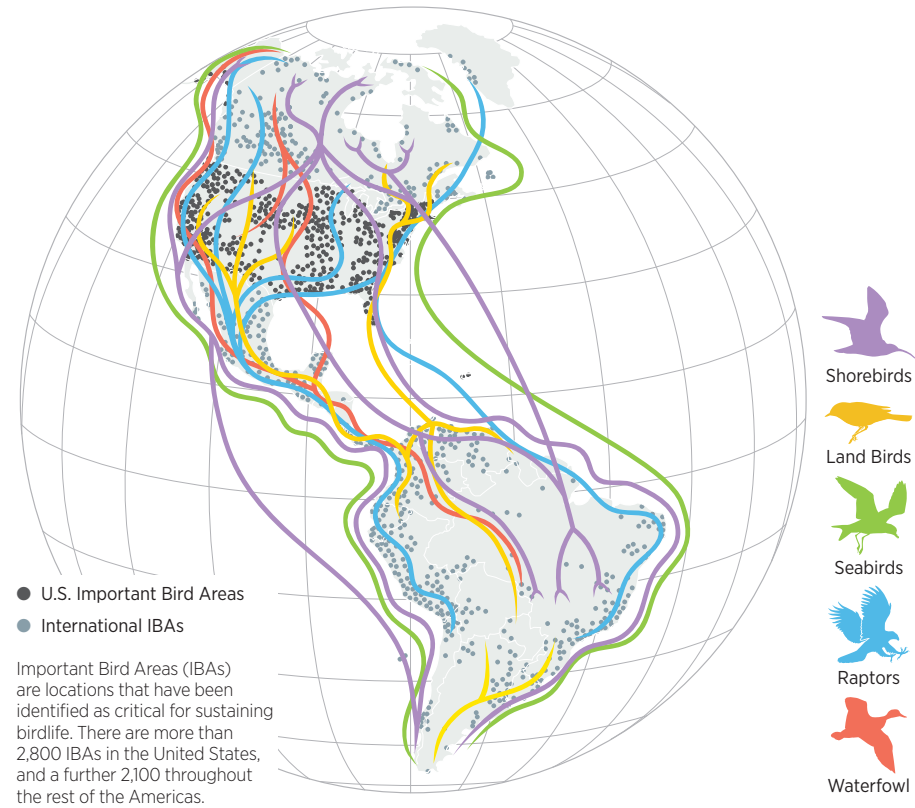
U.S. Important Bird Areas

International IBAs

Important Bird Areas (IBAs) are locations that have been identified as critical for sustaining birdlife. There are more than 2,800 IBAs in the United States, and a further 2,100 throughout the rest of the Americas.

Shorebirds

Land Birds

Seabirds

Raptors

Waterfowl